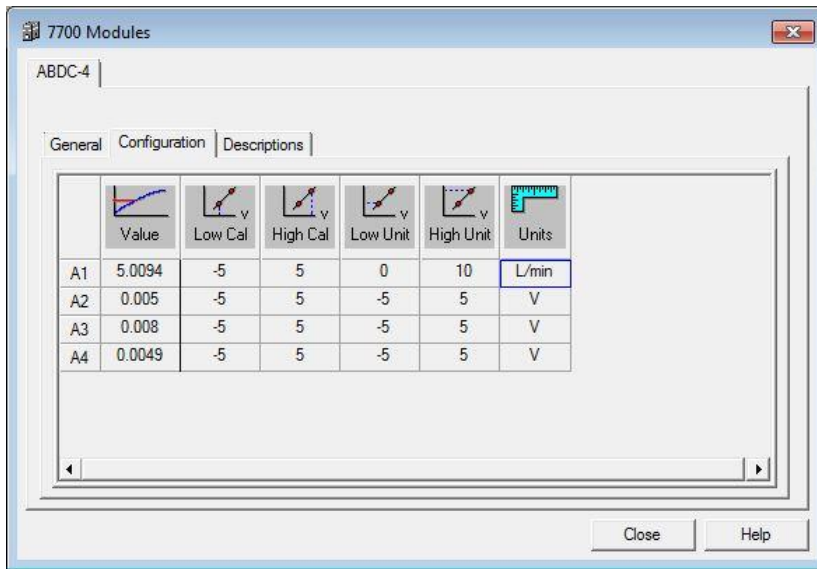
7700 Modules

ABDC-4

General | Configuration | Descriptions

| | Value | Low Cal | High Cal | Low Unit | High Unit | Units |
|---|---|---|---|---|---|---|
| A1 | 5.0094 | -5 | 5 | 0 | 10 | L/min |
| A2 | 0.005 | -5 | 5 | -5 | 5 | V |
| A3 | 0.008 | -5 | 5 | -5 | 5 | V |
| A4 | 0.0049 | -5 | 5 | -5 | 5 | V |

Close | Help